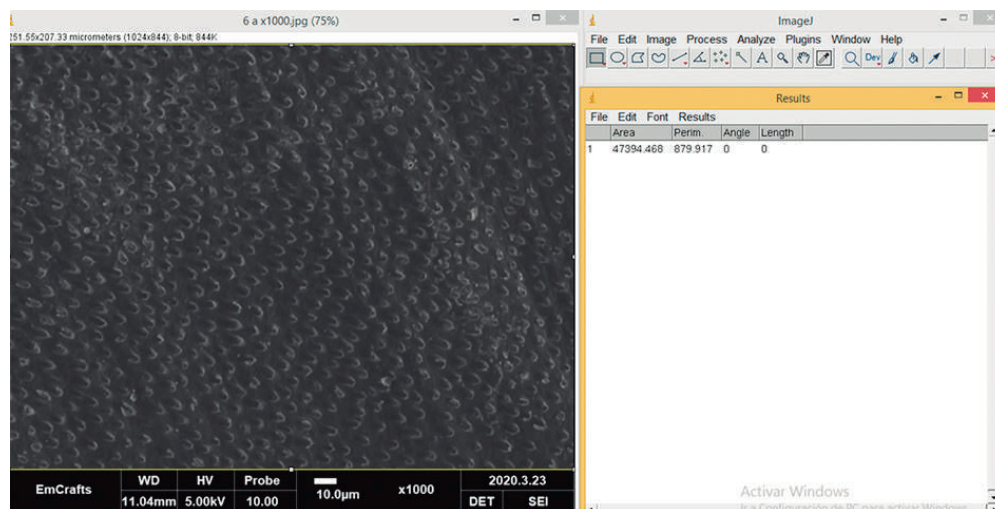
6 a x1000.jpg (75%)
251.55x207.33 micrometers (1024x844); 8-bit; 844K

| EmCrafts | WD | HV | Probe | 10.0µm | x1000 | 2020.3.23 | |
|---|---|---|---|---|---|---|---|
| | 11.04mm | 5.00kV | 10.00 | | | DET | SEI |

ImageJ
File Edit Image Process Analyze Plugins Window Help

Results
File Edit Font Results

| | Area | Perim. | Angle | Length |
|---|---|---|---|---|
| 1 | 47394.468 | 879.917 | 0 | 0 |

Activar Windows
Ir a Configuración de PC para activar Windows.